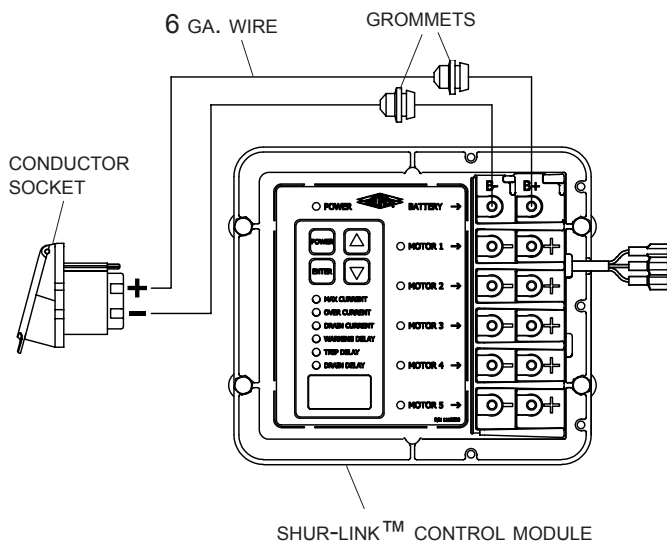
6 GA. WIRE

GROMMETS

CONDUCTOR SOCKET

+

−

B−

B+

POWER

BATTERY →

POWER

ENTER

MOTOR 1 →

MOTOR 2 →

MOTOR 3 →

MOTOR 4 →

MOTOR 5 →

MAX CURRENT

OVER CURRENT

DRAIN CURRENT

WARNING DELAY

TRIP DELAY

DRAIN DELAY

SHUR-LINK™ CONTROL MODULE